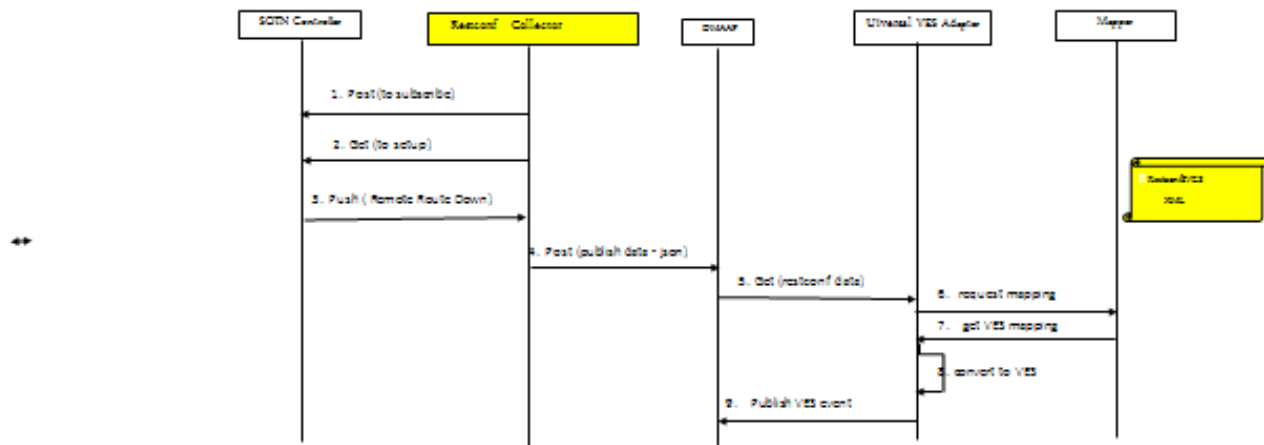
SOTN Controller

Restconf Collector

DMAAP

Utrastal VES Adapter

Mapper

1. Post (to subscribe)

2. Get (to setup)

3. Push ( Remote Route Down)

Restconf/VES

xml

4. Post (publish data - json)

5. Get (restconf data)

6. request mapping

7. get VES mapping

8. convert to VES

9. Publish VES event